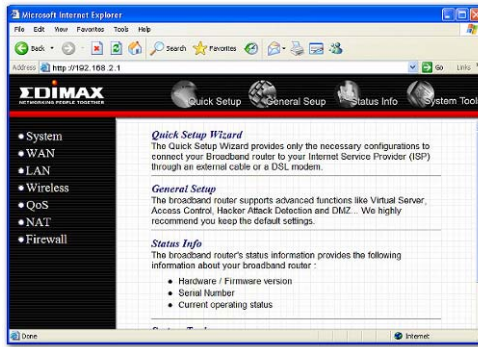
Microsoft Internet Explorer

File Edit View Favorites Tools Help

Back Search Favorites

Address http://192.168.2.1

Go Links

EDIMAX
NETWORKING PEOPLE TOGETHER

Quick Setup General Seup Status Info System Tool

• System
• WAN
• LAN
• Wireless
• QoS
• NAT
• Firewall

Quick Setup Wizard
The Quick Setup Wizard provides only the necessary configurations to connect your Broadband router to your Internet Service Provider (ISP) through an external cable or a DSL modem.

General Setup
The broadband router supports advanced functions like Virtual Server, Access Control, Hacker Attack Detection and DMZ... We highly recommend you keep the default settings.

Status Info
The broadband router's status information provides the following information about your broadband router :

• Hardware / Firmware version
• Serial Number
• Current operating status

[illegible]

Done

Internet